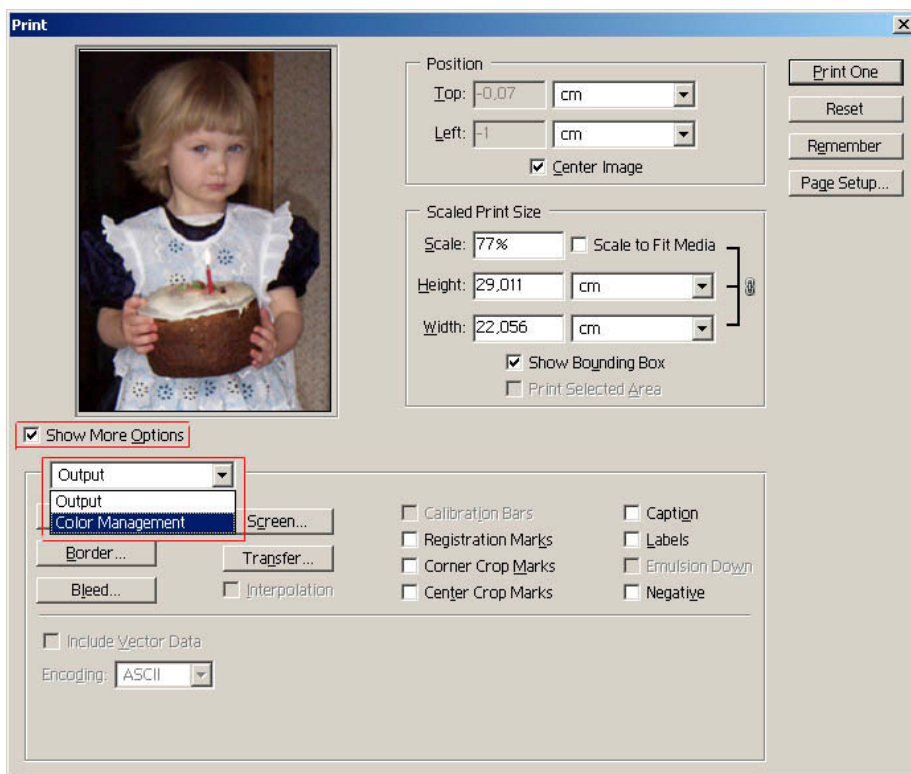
Print

Position
Top: -0,07 cm
Left: -1 cm
☑ Center Image

Scaled Print Size
Scale: 77% ☐ Scale to Fit Media
Height: 29,011 cm
Width: 22,056 cm
☑ Show Bounding Box
☐ Print Selected Area

Print One
Reset
Remember
Page Setup...

☑ Show More Options

Output
Output
Color Management

Screen...
Border...
Transfer...
Bleed...
☐ Interpolation

☐ Calibration Bars
☐ Registration Marks
☐ Corner Crop Marks
☐ Center Crop Marks

☐ Caption
☐ Labels
☐ Emulsion Down
☐ Negative

☐ Include Vector Data
Encoding: ASCII